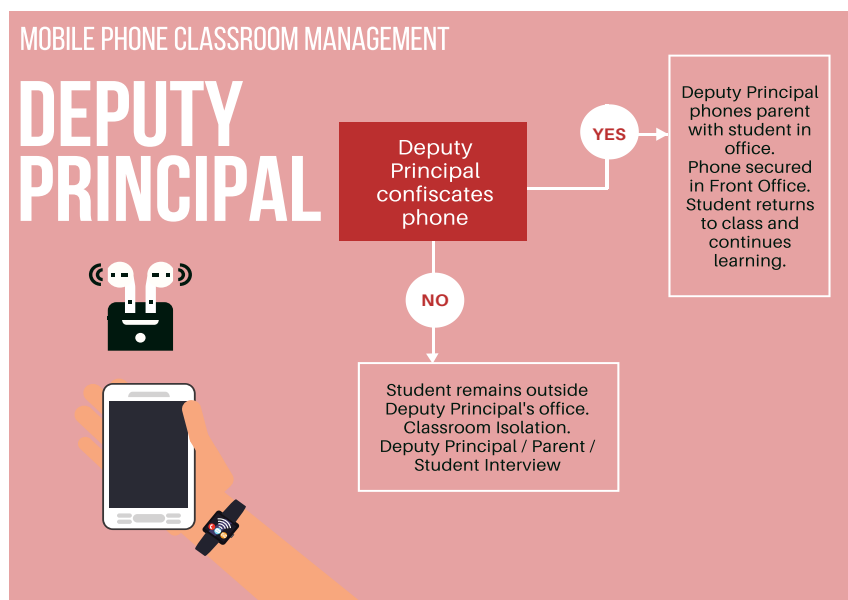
MOBILE PHONE CLASSROOM MANAGEMENT

DEPUTY PRINCIPAL

Deputy Principal confiscates phone

YES

Deputy Principal phones parent with student in office. Phone secured in Front Office. Student returns to class and continues learning.

NO

Student remains outside Deputy Principal's office. Classroom Isolation. Deputy Principal / Parent / Student Interview